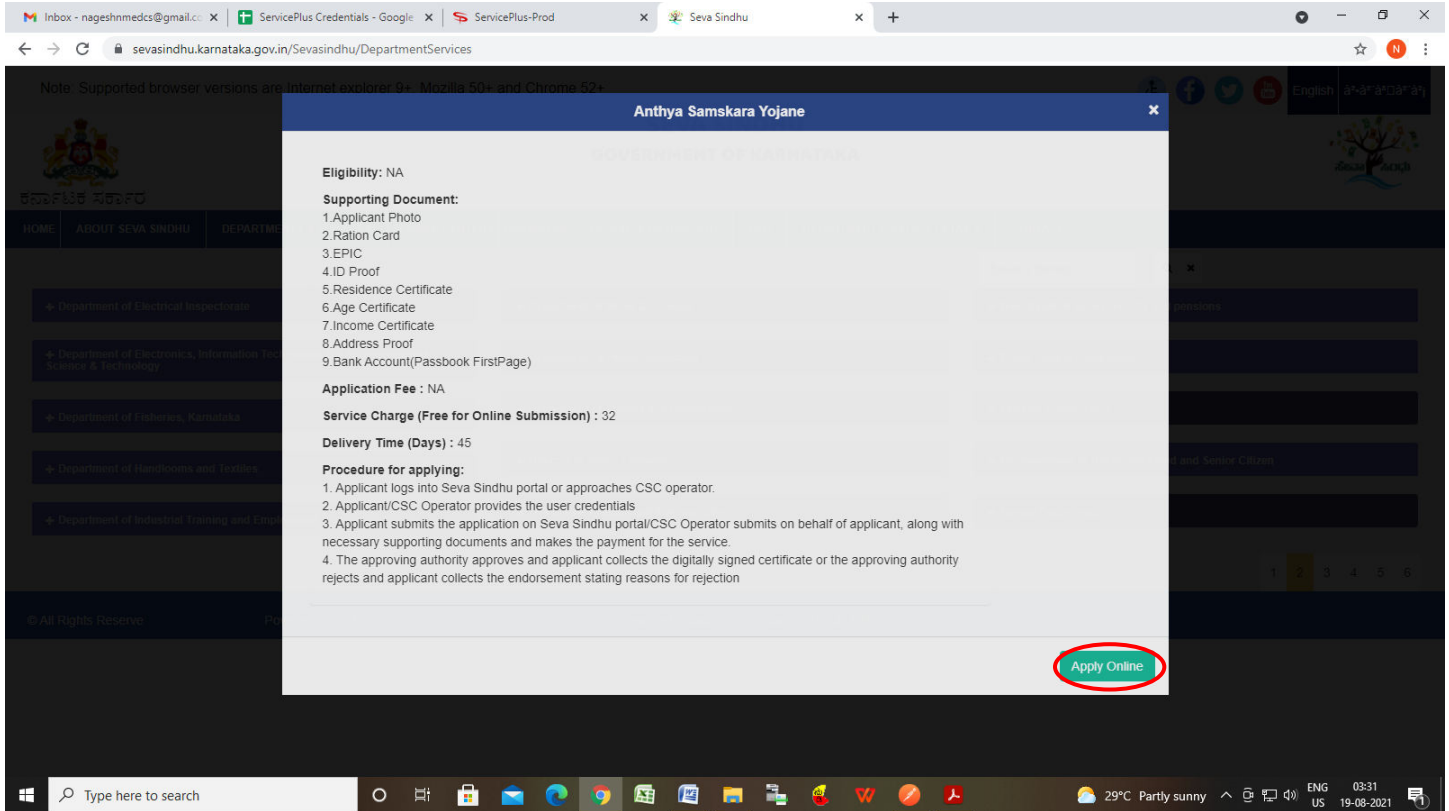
Inbox - nageshnmedcs@gmail.cc ×
ServicePlus Credentials - Google ×
ServicePlus-Prod ×
Seva Sindhu ×
sevasindhu.karnataka.gov.in/Sevasindhu/DepartmentServices

Note: Supported browser versions are Internet explorer 9+, Mozilla 50+ and Chrome 52+

English

HOME ABOUT SEVA SINDHU DEPARTME

+ Department of Electrical Inspectorate
+ Department of Electronics, Information Tech Science & Technology
+ Department of Fisheries, Karnataka
+ Department of Handlooms and Textiles
+ Department of Industrial Training and Empl

and Senior Citizen

1 2 3 4 5 6

© All Rights Reserve

Anthya Samskara Yojane ×

Eligibility: NA

Supporting Document:
1.Applicant Photo
2.Ration Card
3.EPIC
4.ID Proof
5.Residence Certificate
6.Age Certificate
7.Income Certificate
8.Address Proof
9.Bank Account(Passbook FirstPage)

Application Fee : NA

Service Charge (Free for Online Submission) : 32

Delivery Time (Days) : 45

Procedure for applying:
1. Applicant logs into Seva Sindhu portal or approaches CSC operator.
2. Applicant/CSC Operator provides the user credentials
3. Applicant submits the application on Seva Sindhu portal/CSC Operator submits on behalf of applicant, along with necessary supporting documents and makes the payment for the service.
4. The approving authority approves and applicant collects the digitally signed certificate or the approving authority rejects and applicant collects the endorsement stating reasons for rejection

Apply Online

Type here to search
29°C Partly sunny
ENG US
03:31
19-08-2021